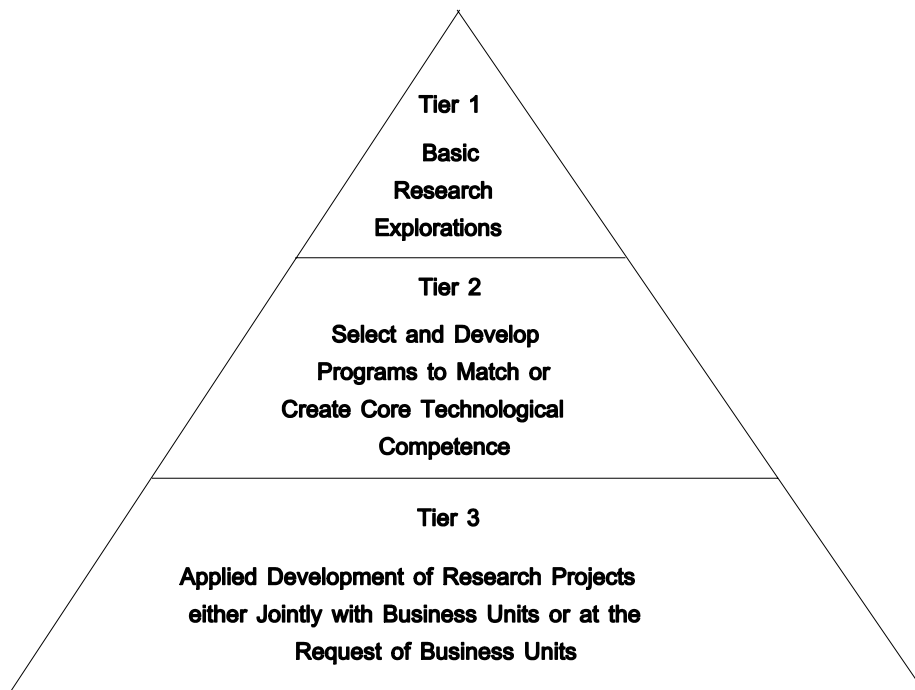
Tier 1

Basic Research Explorations

Tier 2

Select and Develop Programs to Match or Create Core Technological Competence

Tier 3

Applied Development of Research Projects either Jointly with Business Units or at the Request of Business Units